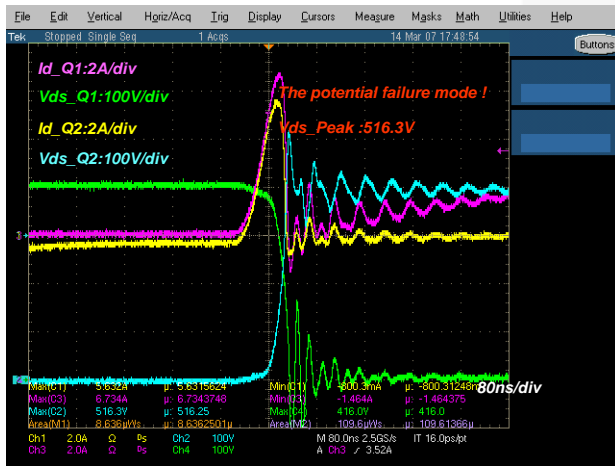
File Edit Vertical Horiz/Acq Trig Display Cursors Measure Masks Math Utilities Help

Tek Stopped Single Seq 1 Acqs 14 Mar 07 17:48:54 Buttons

Id_Q1:2A/div

Vds_Q1:100V/div

Id_Q2:2A/div

Vds_Q2:100V/div

The potential failure mode !

Vds_Peak :516.3V

80ns/div

| Max(C1) | 5.632A | µ: 5.6315624 | Min(C1) | -800.3mA | µ: -800.31248m |
|---|---|---|---|---|---|
| Max(C3) | 6.734A | µ: 6.7343748 | Min(C3) | -1.464A | µ: -1.464375 |
| Max(C2) | 516.3V | µ: 516.25 | Max(C4) | 416.0V | µ: 416.0 |
| Area(M1) | 8.636µVs | µ: 8.6362501µ | Area(M2) | 109.6µVs | µ: 109.61366µ |

Ch1 2.0A Ω Ps Ch2 100V M 80.0ns 2.5GS/s IT 16.0ps/pt
Ch3 2.0A Ω Ps Ch4 100V A Ch3 ƒ 3.52A